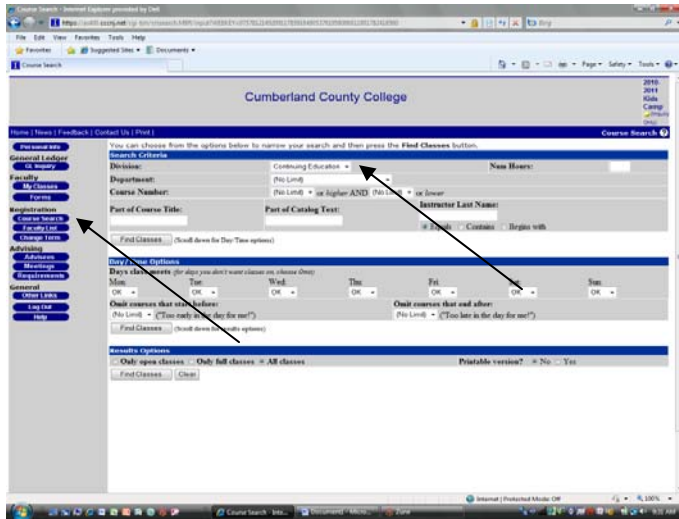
Course Search - Internet Explorer provided by Dell

File Edit View Favorites Tools Help

Favorites Suggested Sites Documents

Course Search

Page Safety Tools

Cumberland County College

2010 2011 Kids Camp

Home | News | Feedback | Contact Us | Print |

Course Search

Personal Info
General Ledger
GL Inquiry
Faculty
My Classes
Forms
Registration
Course Search
Faculty List
Change Term
Advising
Advisees
Meetings
Requirements
General
Other Links
Log Out
Help

You can choose from the options below to narrow your search and then press the Find Classes button.

Search Criteria

Division: Continuing Education
Non Hours:
Department: (No Limit)
Course Number: (No Limit) or higher AND (No Limit) or lower
Part of Course Title:
Part of Catalog Text:
Instructor Last Name:
Equals Contains Begins with

Find Classes (Scroll down for Day/Time options)

Day/Time Options

Days class meets (for days you don't want classes on, choose Omit)

| Mon | Tue | Wed | Thu | Fri | Sat | Sun |
|---|---|---|---|---|---|---|
| OK | OK | OK | OK | OK | OK | OK |

Omit courses that start before: (No Limit) ("Too early in the day for me!")

Omit courses that end after: (No Limit) ("Too late in the day for me!")

Find Classes (Scroll down for results options)

Results Options

Only open classes Only full classes All classes

Printable version? No Yes

Find Classes Clear

Internet | Protected Mode: Off 100%

Course Search - Inte... Document - Micro...